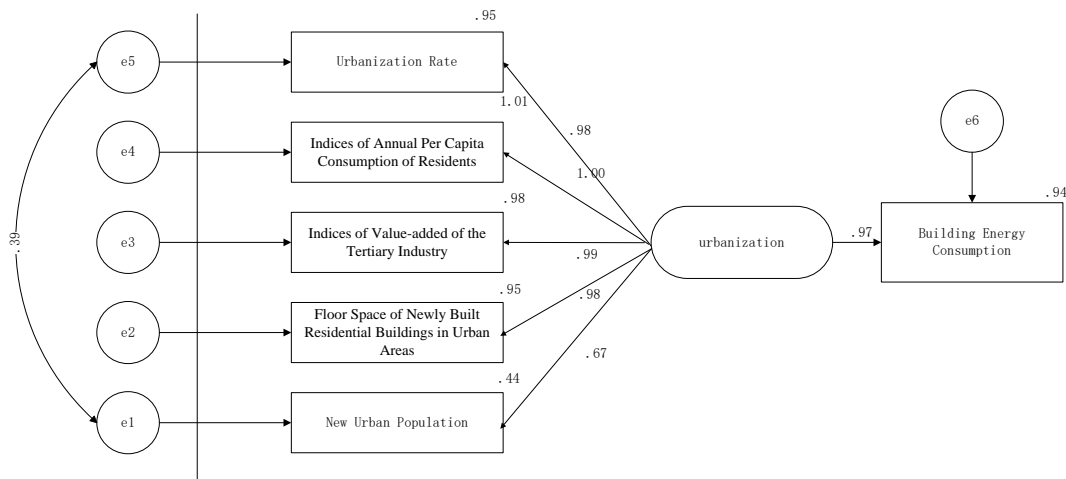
.95

e5

Urbanization Rate

1.01

.98

e4

Indices of Annual Per Capita Consumption of Residents

1.00

e6

.98

.94

.39

e3

Indices of Value-added of the Tertiary Industry

urbanization

.97

Building Energy Consumption

.99

.95

.98

e2

Floor Space of Newly Built Residential Buildings in Urban Areas

.67

.44

e1

New Urban Population